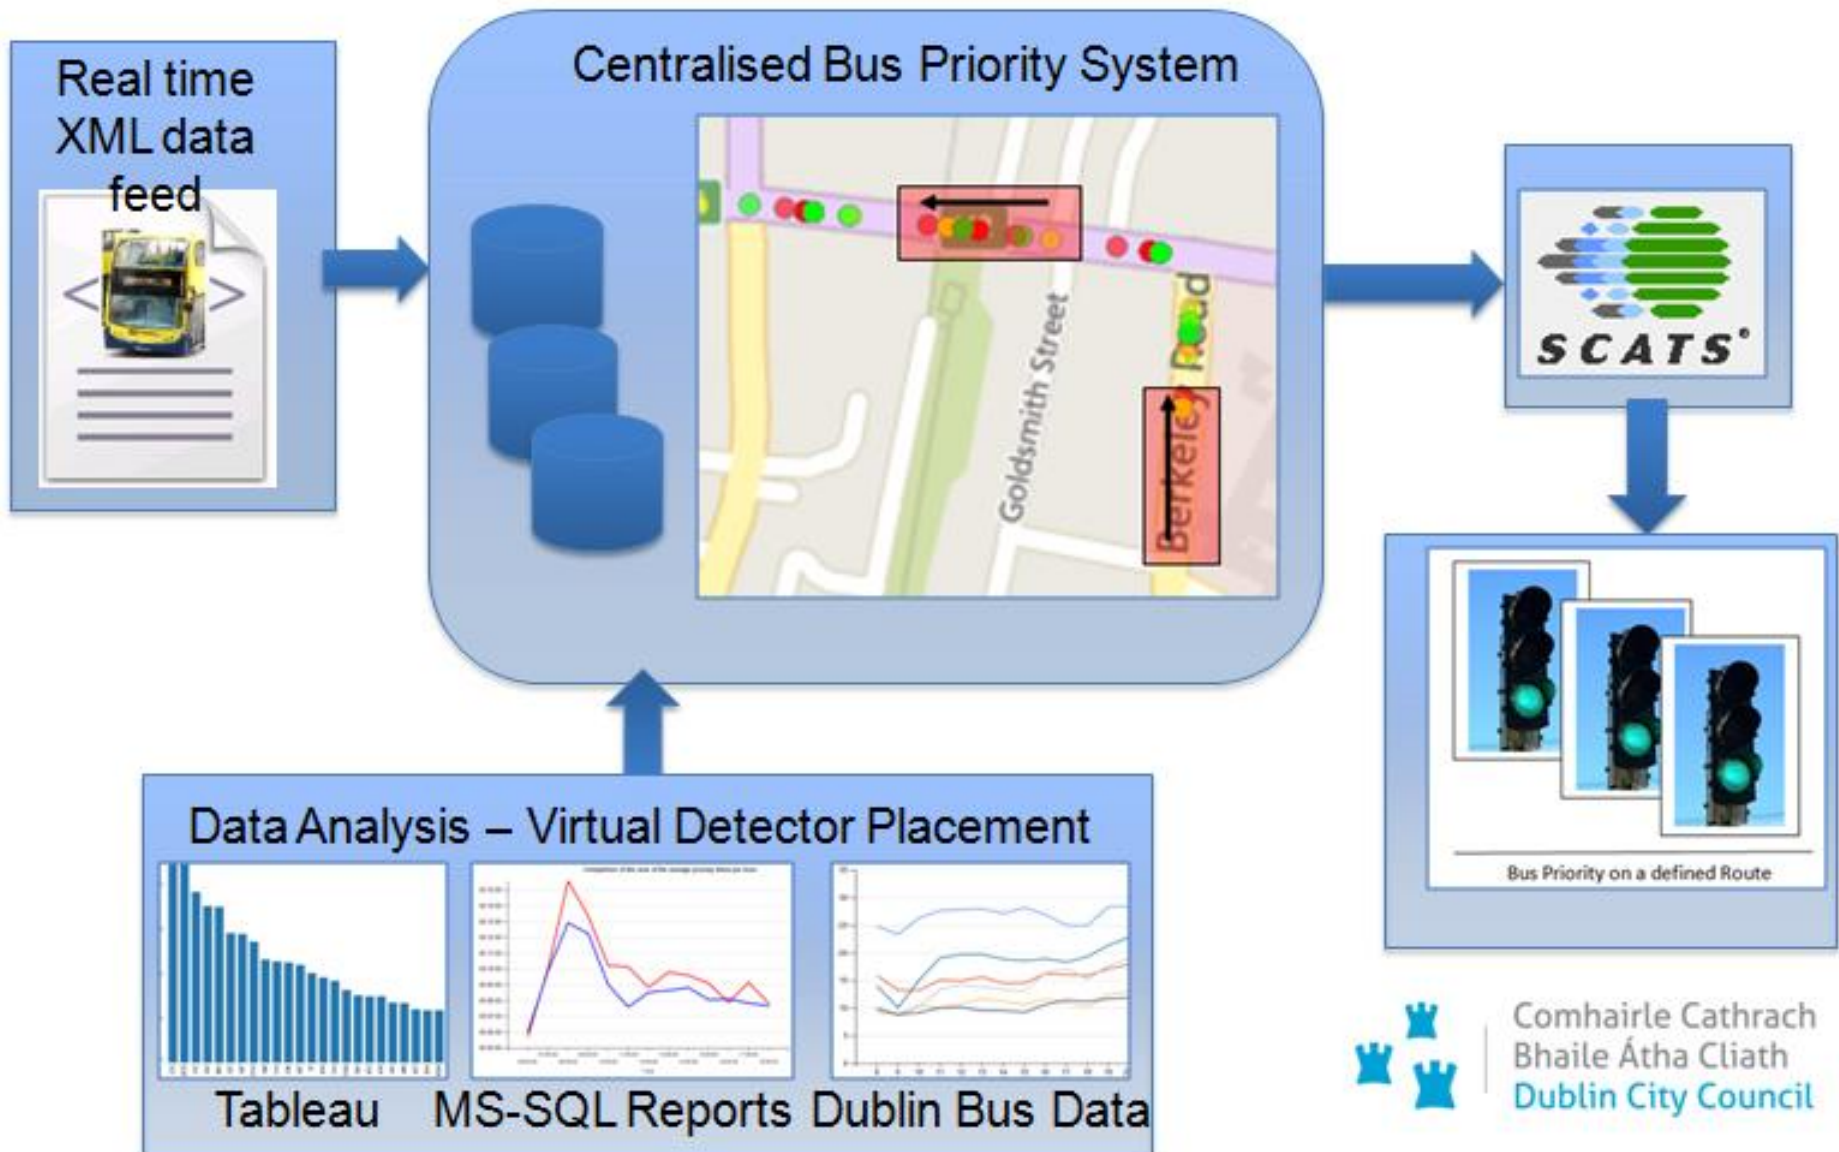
Real time XML data feed

Centralised Bus Priority System

Goldsmith Street

Berkeley Road

SCATS®

Bus Priority on a defined Route

Data Analysis – Virtual Detector Placement

Tableau MS-SQL Reports Dublin Bus Data

Comhairle Cathrach Bhaile Átha Cliath Dublin City Council